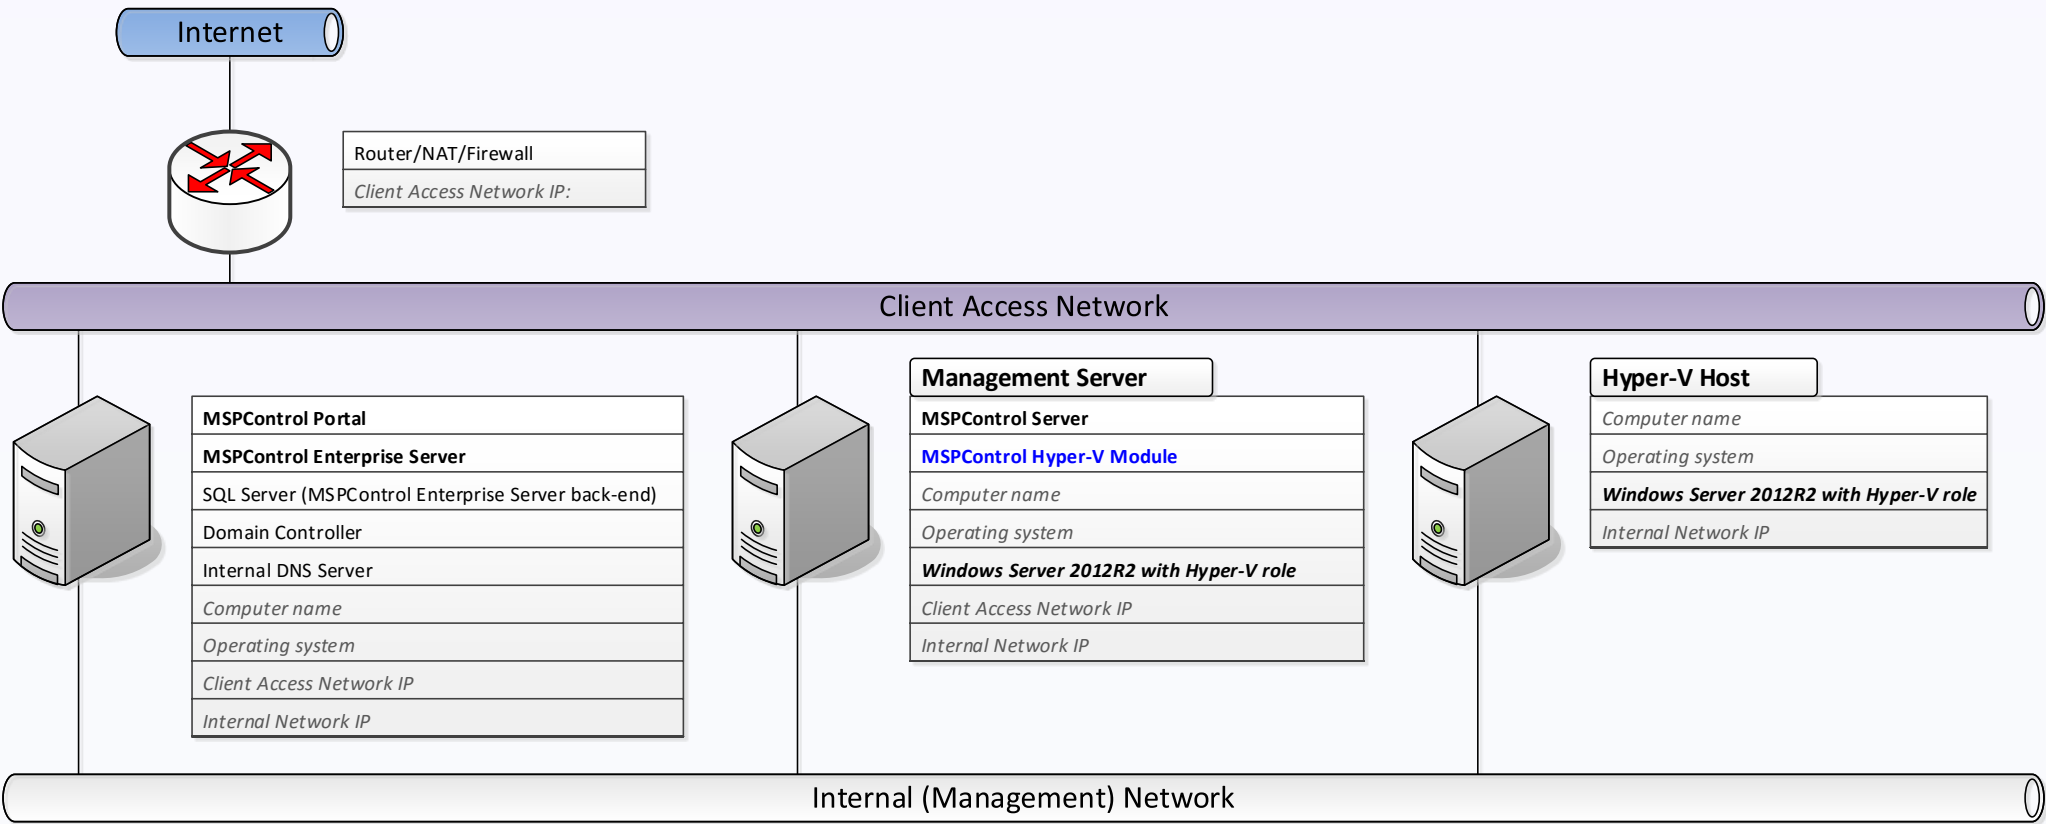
Internet

Router/NAT/Firewall
Client Access Network IP:

Client Access Network

MSPControl Portal
MSPControl Enterprise Server
SQL Server (MSPControl Enterprise Server back-end)
Domain Controller
Internal DNS Server
Computer name
Operating system
Client Access Network IP
Internal Network IP

Management Server
MSPControl Server
MSPControl Hyper-V Module
Computer name
Operating system
Windows Server 2012R2 with Hyper-V role
Client Access Network IP
Internal Network IP

Hyper-V Host
Computer name
Operating system
Windows Server 2012R2 with Hyper-V role
Internal Network IP

Internal (Management) Network